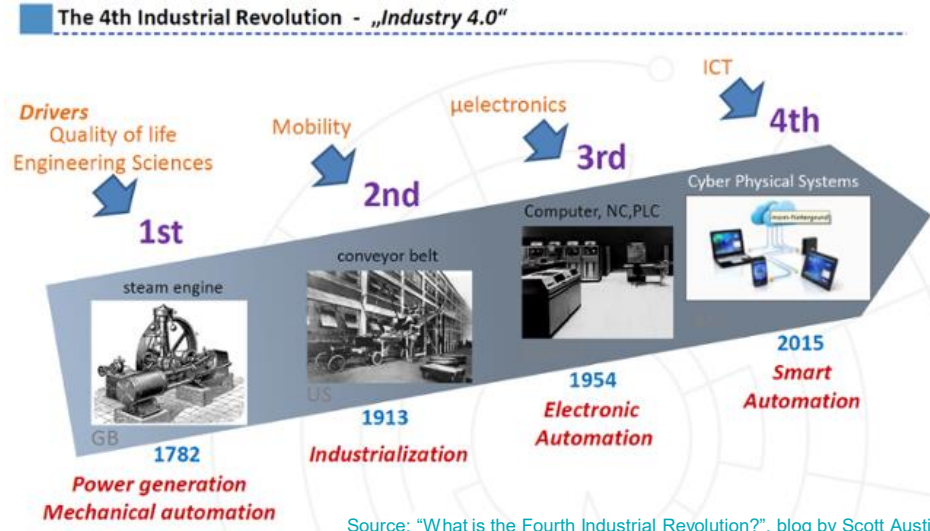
The 4th Industrial Revolution - „Industry 4.0“

Drivers
Quality of life
Engineering Sciences

1st

steam engine

GB

1782

Power generation
Mechanical automation

Mobility

2nd

conveyor belt

US

1913

Industrialization

µelectronics

3rd

Computer, NC,PLC

1954

Electronic
Automation

ICT

4th

Cyber Physical Systems

2015

Smart
Automation

Source: “What is the Fourth Industrial Revolution?”, blog by Scott Austi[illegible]